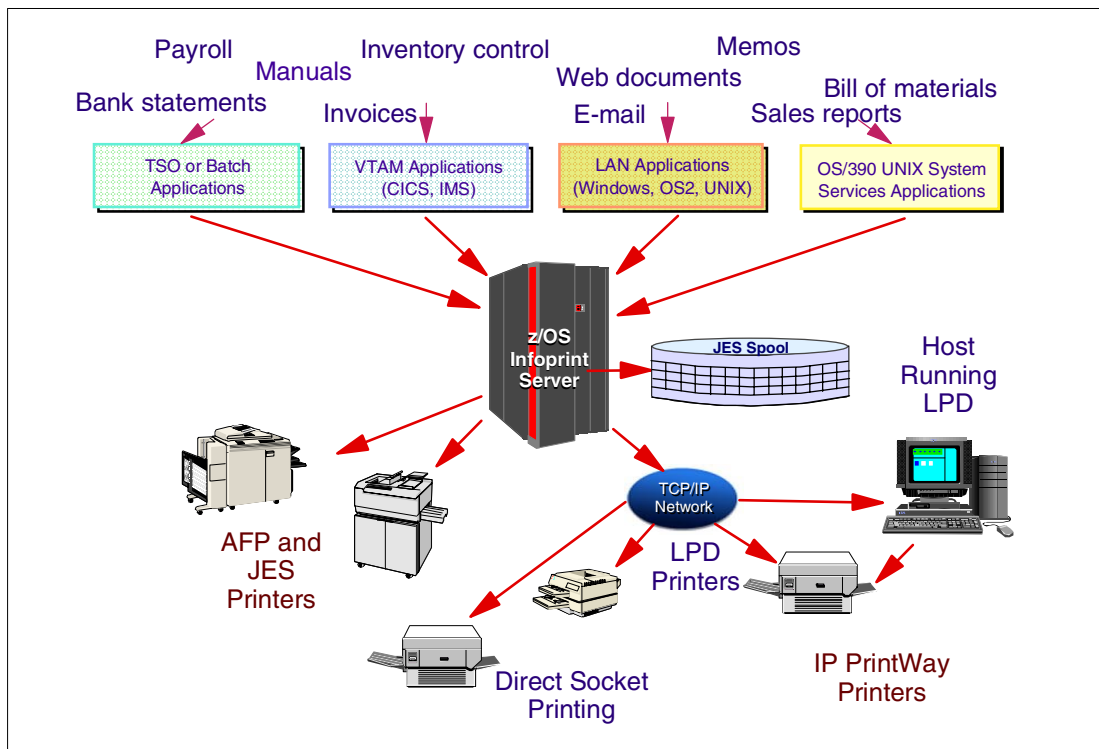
Payroll

Manuals

Bank statements

Inventory control

Invoices

Memos

Web documents

E-mail

Bill of materials

Sales reports

TSO or Batch Applications

VTAM Applications (CICS, IMS)

LAN Applications (Windows, OS2, UNIX)

OS/390 UNIX System Services Applications

z/OS Infoprint Server

JES Spool

Host Running LPD

TCP/IP Network

AFP and JES Printers

LPD Printers

Direct Socket Printing

IP PrintWay Printers